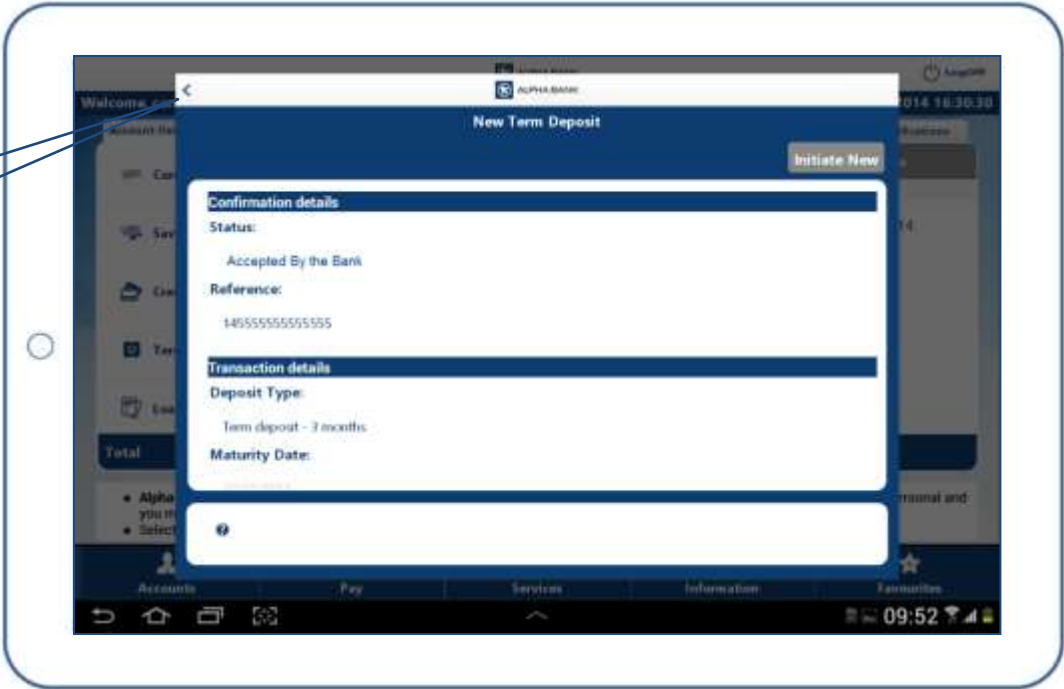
Alpha Bank

LogOff

Welcome, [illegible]

2014 16:30:30

ALPHA BANK

New Term Deposit

Initiate New

Confirmation details

Status:

Accepted By the Bank

Reference:

145555555555555

Transaction details

Deposit Type:

Term deposit - 3 months

Maturity Date:

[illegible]

Total

Alpha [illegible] personal and you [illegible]

Select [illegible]

Accounts

Pay

Services

Information

Favourites

09:52